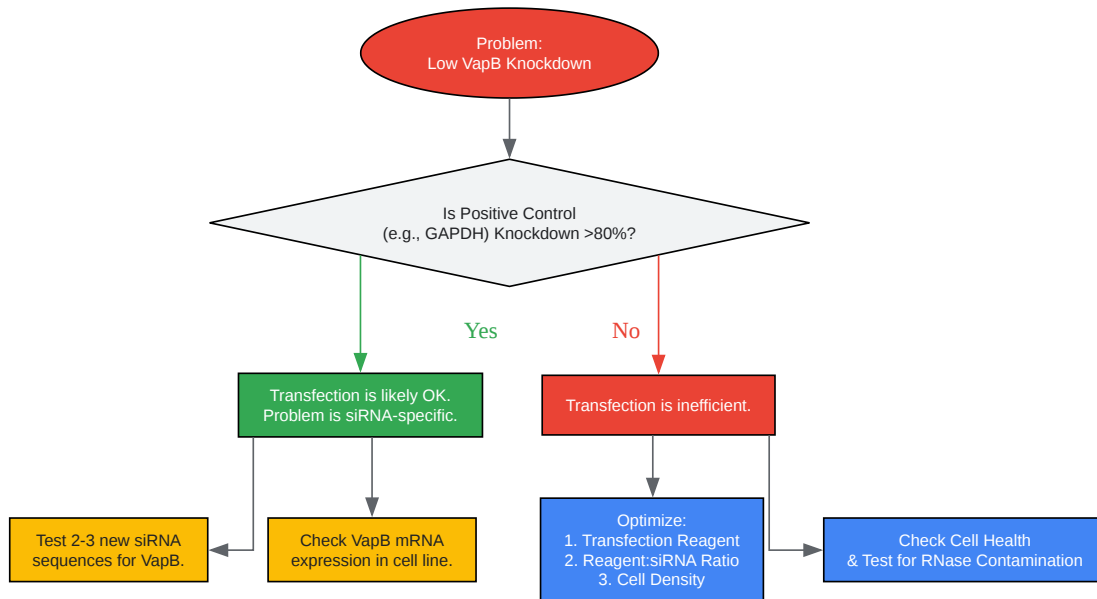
Problem:
Low VapB Knockdown

Is Positive Control
(e.g., GAPDH) Knockdown >80%?

Yes

No

Transfection is likely OK.
Problem is siRNA-specific.

Transfection is inefficient.

Test 2-3 new siRNA sequences for VapB.

Check VapB mRNA expression in cell line.

Optimize:
1. Transfection Reagent
2. Reagent:siRNA Ratio
3. Cell Density

Check Cell Health
& Test for RNase Contamination